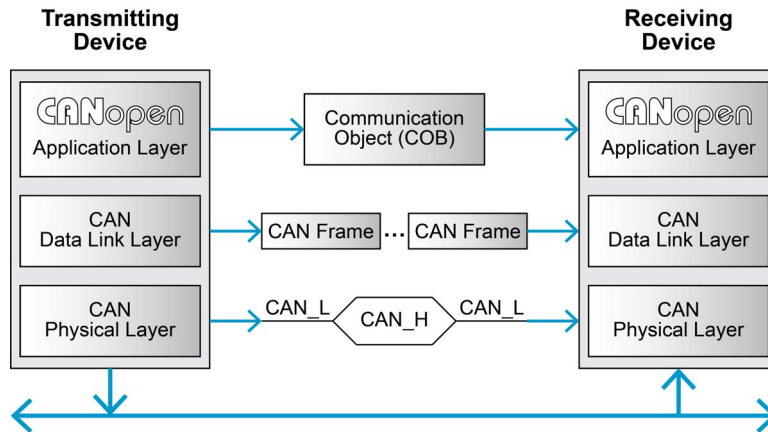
Transmitting Device

Receiving Device

CANopen
Application Layer

Communication Object (COB)

CANopen
Application Layer

CAN
Data Link Layer

CAN Frame … CAN Frame

CAN
Data Link Layer

CAN
Physical Layer

CAN_L CAN_H CAN_L

CAN
Physical Layer